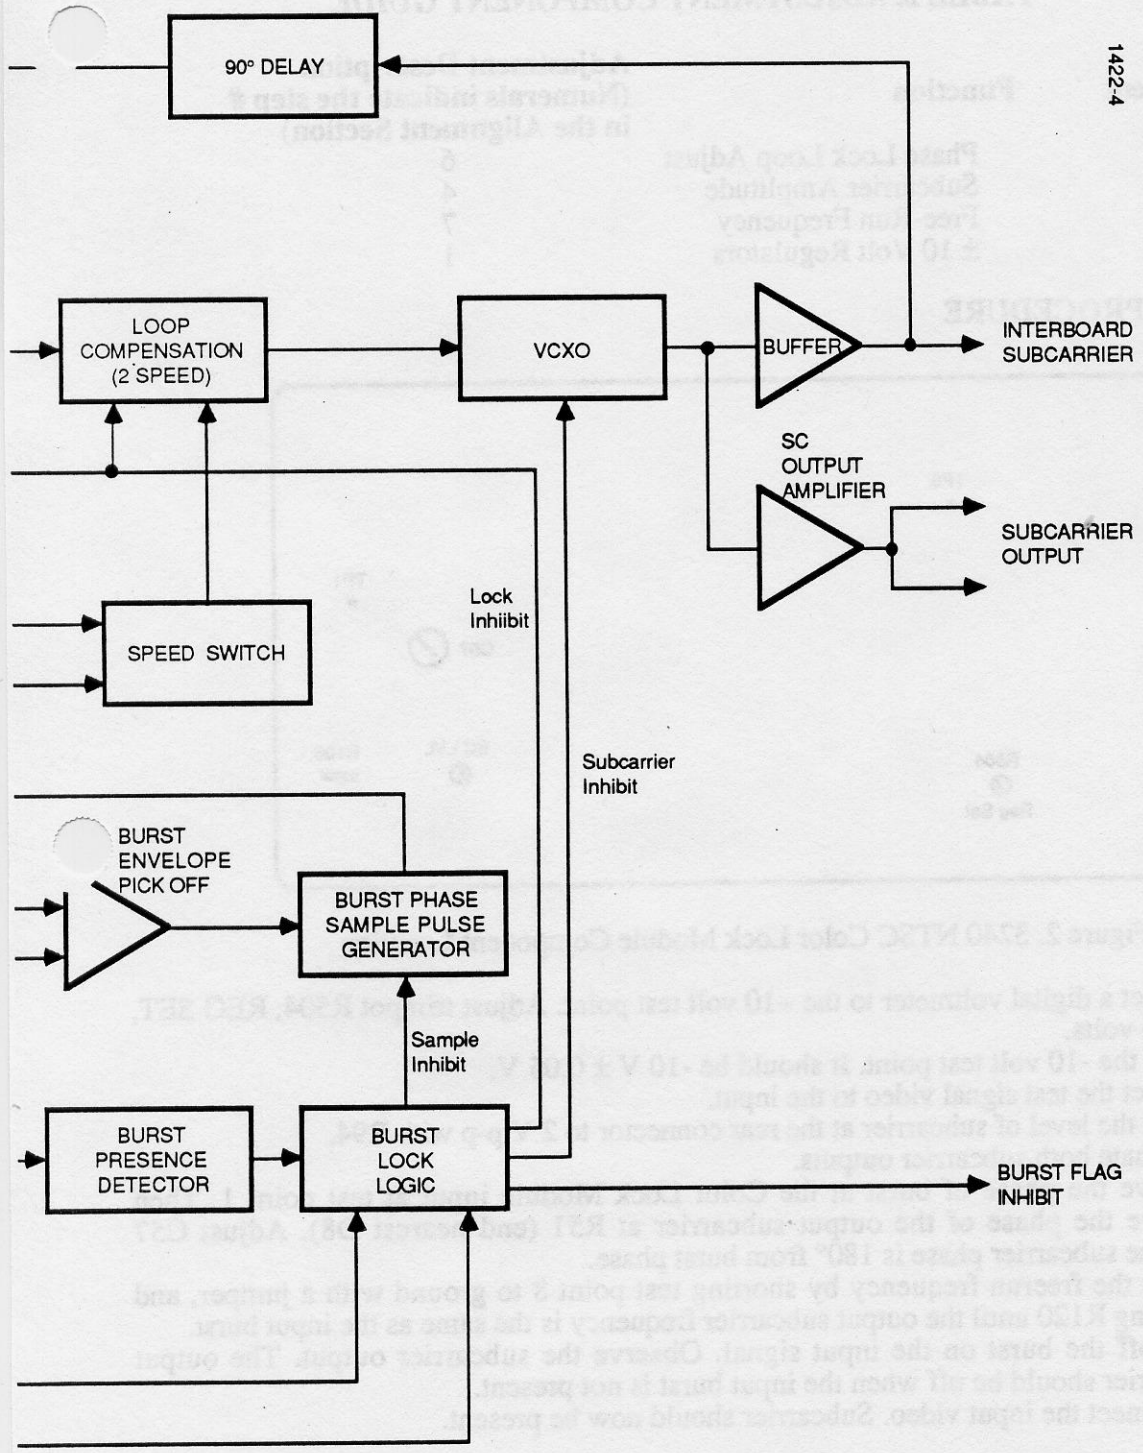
1422-4

90° DELAY

LOOP COMPENSATION (2 SPEED)

VCXO

BUFFER

INTERBOARD SUBCARRIER

SC OUTPUT AMPLIFIER

SUBCARRIER OUTPUT

Lock Inhibit

SPEED SWITCH

Subcarrier Inhibit

BURST ENVELOPE PICK OFF

BURST PHASE SAMPLE PULSE GENERATOR

Sample Inhibit

BURST PRESENCE DETECTOR

BURST LOCK LOGIC

BURST FLAG INHIBIT